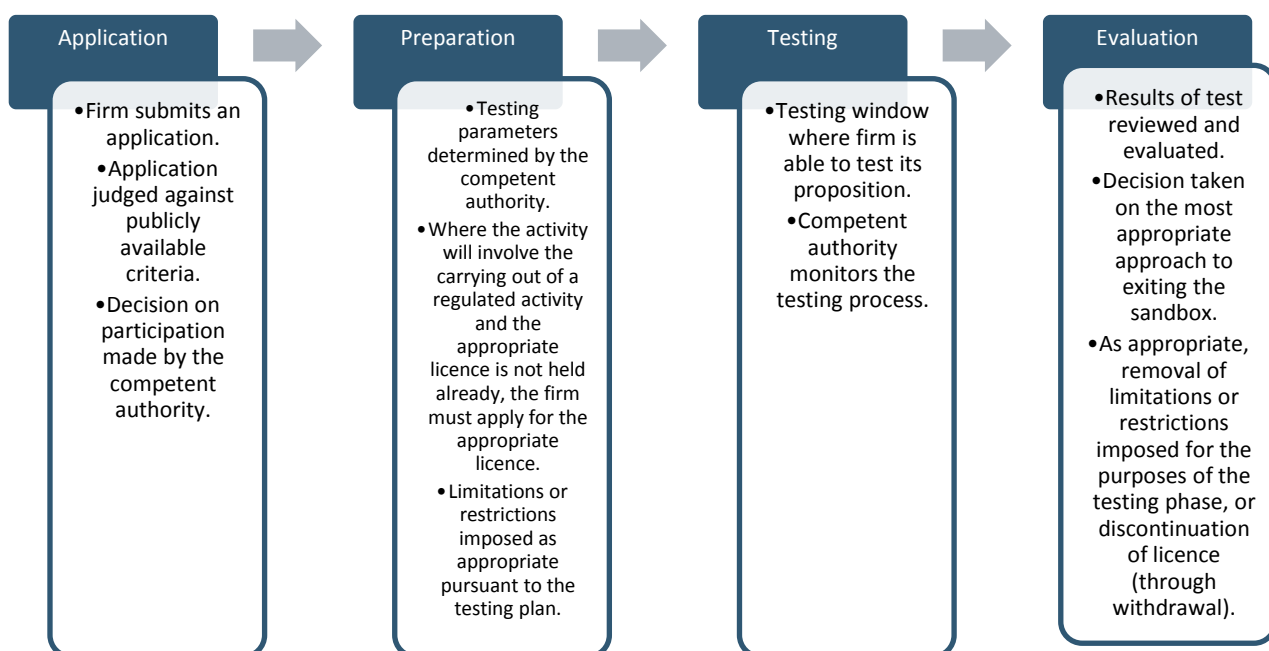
Application

•Firm submits an application.
•Application judged against publicly available criteria.
•Decision on participation made by the competent authority.

Preparation

•Testing parameters determined by the competent authority.
•Where the activity will involve the carrying out of a regulated activity and the appropriate licence is not held already, the firm must apply for the appropriate licence.
•Limitations or restrictions imposed as appropriate pursuant to the testing plan.

Testing

•Testing window where firm is able to test its proposition.
•Competent authority monitors the testing process.

Evaluation

•Results of test reviewed and evaluated.
•Decision taken on the most appropriate approach to exiting the sandbox.
•As appropriate, removal of limitations or restrictions imposed for the purposes of the testing phase, or discontinuation of licence (through withdrawal).